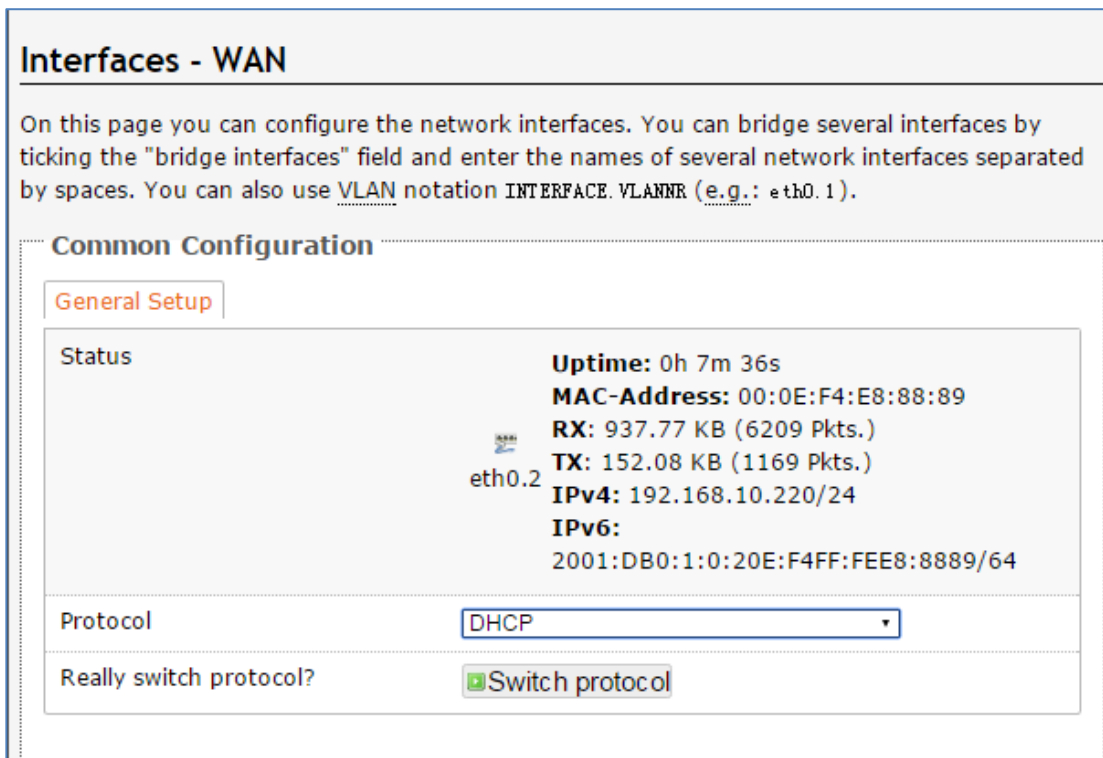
Interfaces - WAN

On this page you can configure the network interfaces. You can bridge several interfaces by ticking the "bridge interfaces" field and enter the names of several network interfaces separated by spaces. You can also use VLAN notation INTERFACE.VLANNR (e.g.: eth0.1).

Common Configuration

General Setup

Status

eth0.2

Uptime: 0h 7m 36s
MAC-Address: 00:0E:F4:E8:88:89
RX: 937.77 KB (6209 Pkts.)
TX: 152.08 KB (1169 Pkts.)
IPv4: 192.168.10.220/24
IPv6:
2001:DB0:1:0:20E:F4FF:FEE8:8889/64

Protocol DHCP

Really switch protocol? Switch protocol